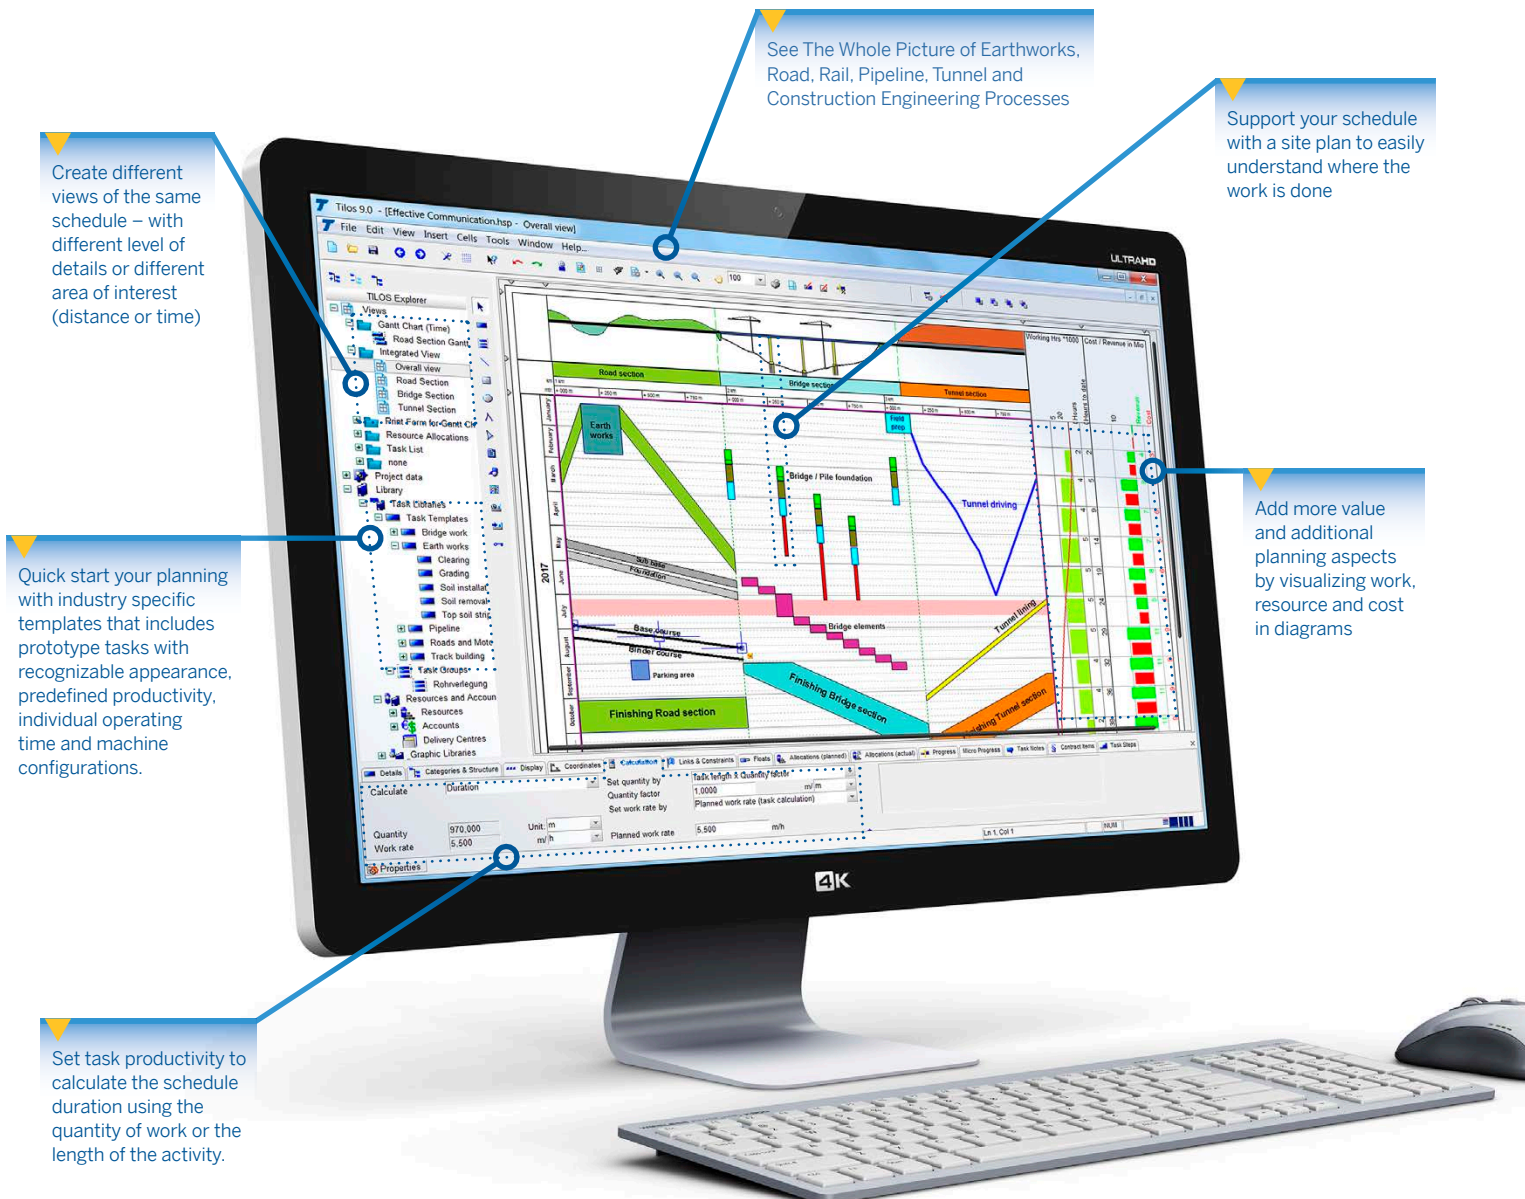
See The Whole Picture of Earthworks, Road, Rail, Pipeline, Tunnel and Construction Engineering Processes

Support your schedule with a site plan to easily understand where the work is done

Create different views of the same schedule – with different level of details or different area of interest (distance or time)

Quick start your planning with industry specific templates that includes prototype tasks with recognizable appearance, predefined productivity, individual operating time and machine configurations.

Add more value and additional planning aspects by visualizing work, resource and cost in diagrams

Set task productivity to calculate the schedule duration using the quantity of work or the length of the activity.

Tilos 9.0 - [Effective Communication.hsp - Overall view]
File Edit View Insert Cells Tools Window Help

TILOS Explorer
Views
Gantt Chart (Time)
Road Section Gantt
Integrated View
Overall view
Road Section
Bridge Section
Tunnel Section
Rist Form for Gantt Ch
Resource Allocations
Task List
none
Project data
Library
Task Libraries
Task Templates
Bridge work
Earth works
Clearing
Grading
Soil installat
Soil removal
Top soil stri
Pipeline
Roads and Moto
Track building
Task Groups
Rohrverlegung
Resources and Accoun
Resources
Accounts
Delivery Centres
Graphic Libraries

Road section
Bridge section
Tunnel section
Working Hrs *1000
Cost / Revenue in Mio
Earth works
Bridge / Pile foundation
Field prep
Tunnel driving
Sub base
Foundation
Base course
Binder course
Parking area
Bridge elements
Tunnel lining
Finishing Road section
Finishing Bridge section
Finishing Tunnel section
2017
January
February
March
April
May
June
July
August
September
October

Details
Categories & Structure
Display
Coordinates
Calculation
Links & Constraints
Floats
Allocations (planned)
Allocations (actual)
Progress
Micro Progress
Task Notes
Contract Items
Task Steps

Calculate
Duration
Set quantity by
Quantity factor
Set work rate by
Task length & Quantity factor
1.0000
m/m
Planned work rate (task calculation)
Planned work rate
5.500
m/h
Quantity
970.000
Work rate
5.500
Unit:
m
m/
h
Ln 1, Col 1
NUM
Properties

ULTRAHD
4K